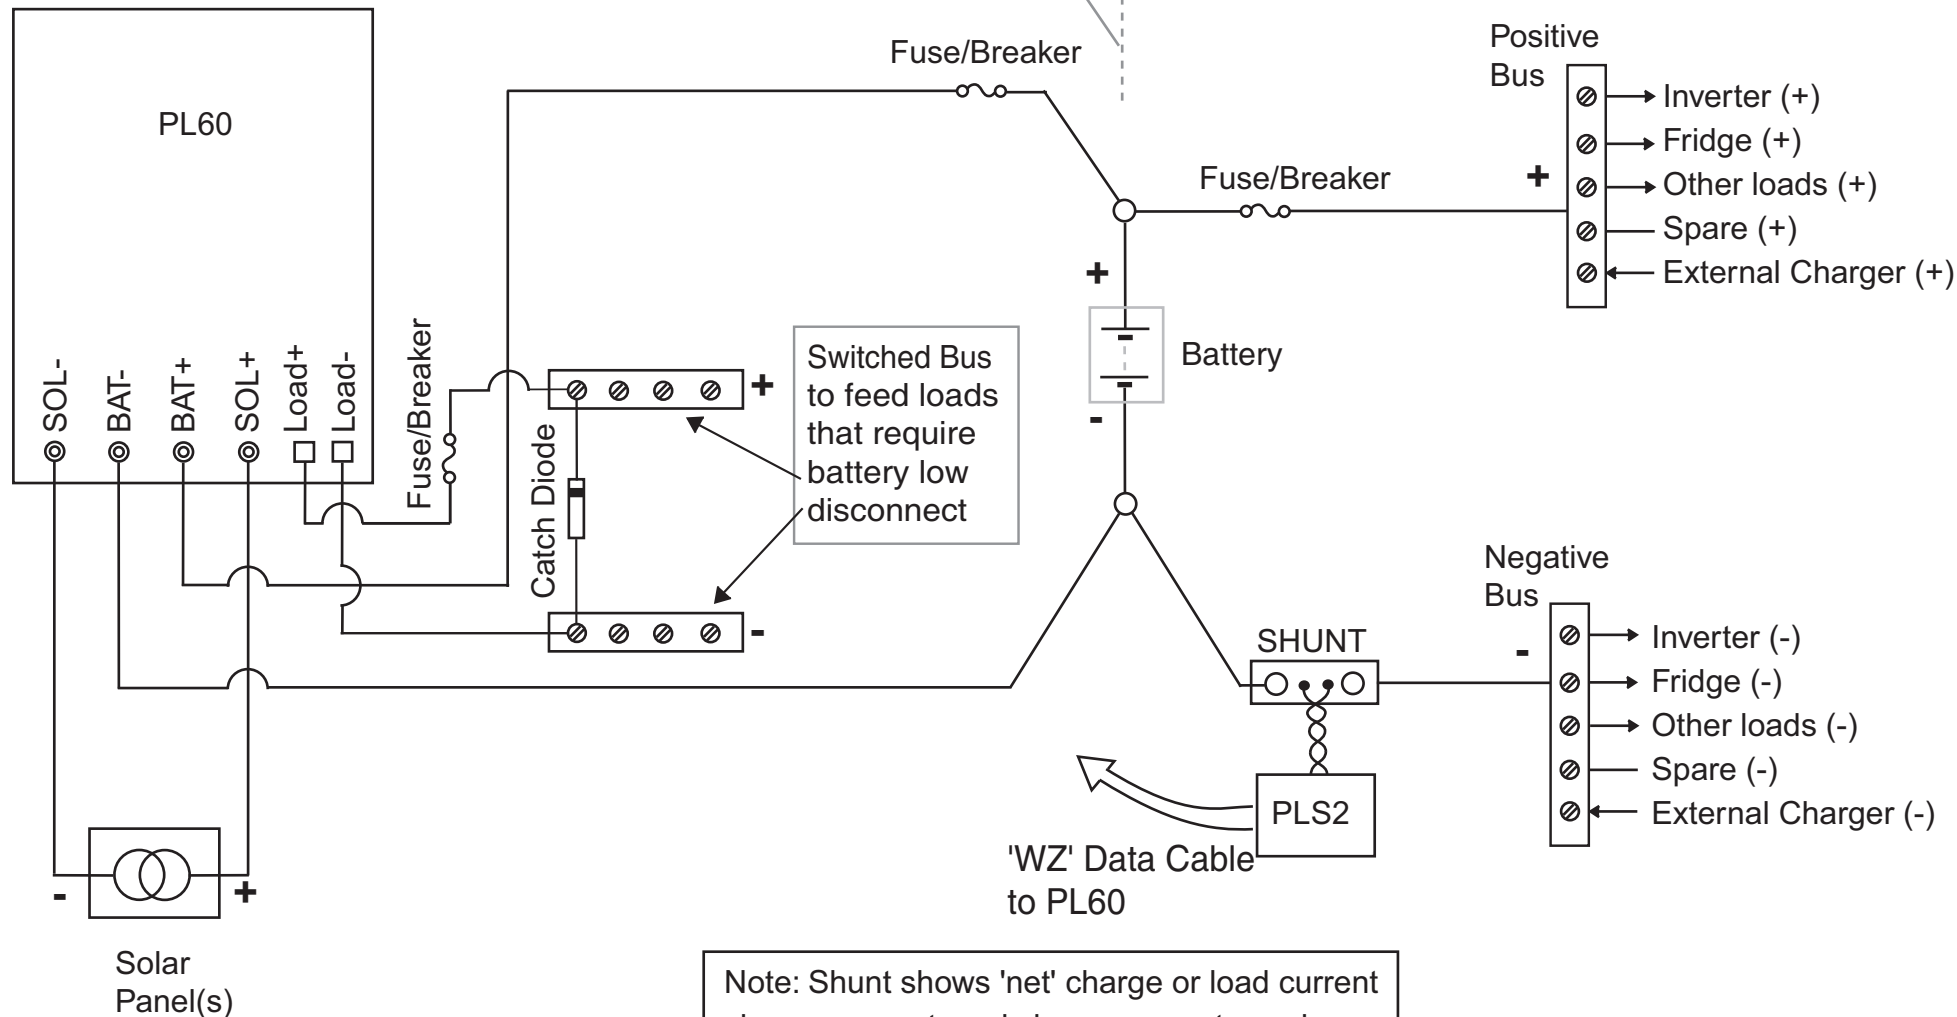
PL60

SOL-
BAT-
BAT+
SOL+
Load+
Load-

Fuse/Breaker

Fuse/Breaker

Fuse/Breaker

Positive Bus

+

Inverter (+)
Fridge (+)
Other loads (+)
Spare (+)
External Charger (+)

+

Battery

-

+

Switched Bus to feed loads that require battery low disconnect

Catch Diode

-

Negative Bus

-

Inverter (-)
Fridge (-)
Other loads (-)
Spare (-)
External Charger (-)

SHUNT

PLS2

'WZ' Data Cable to PL60

-
+

Solar Panel(s)

Note: Shunt shows 'net' charge or load current
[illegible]